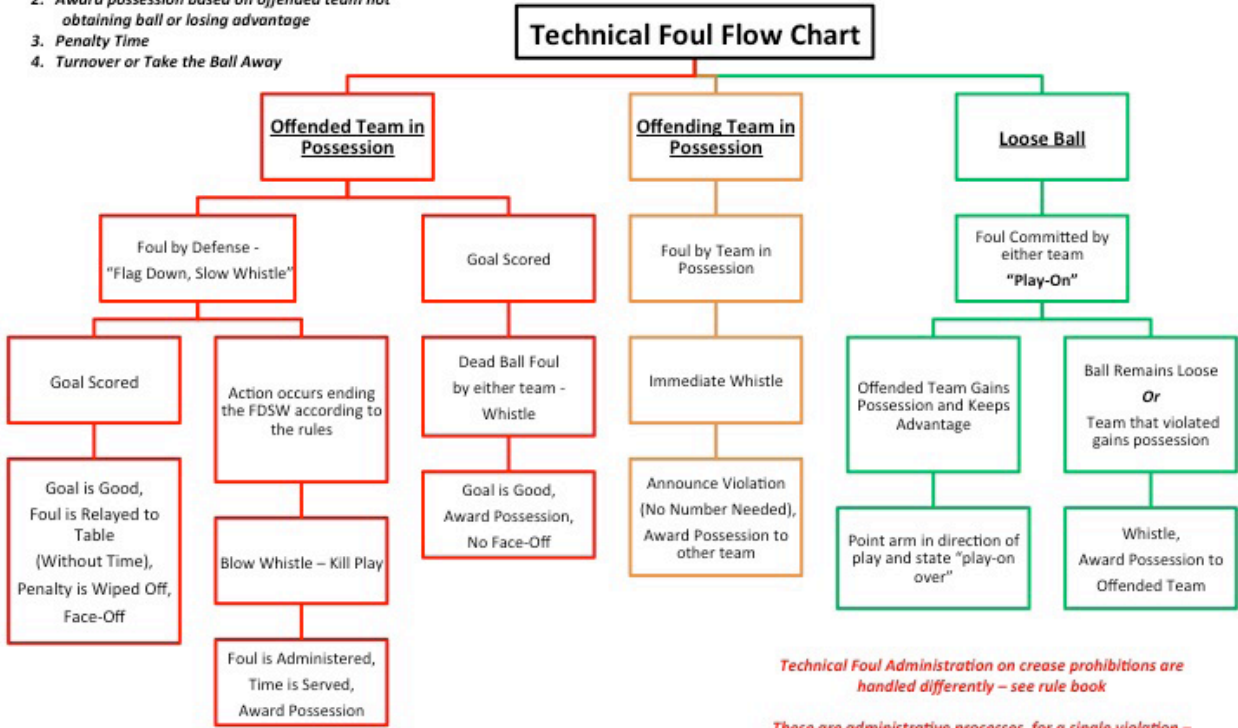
2. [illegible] obtaining ball or losing advantage
3. Penalty Time
4. Turnover or Take the Ball Away

Technical Foul Flow Chart

Offended Team in Possession

Offending Team in Possession

Loose Ball

Foul by Defense - "Flag Down, Slow Whistle"

Goal Scored

Foul by Team in Possession

Foul Committed by either team "Play-On"

Goal Scored

Action occurs ending the FDSW according to the rules

Dead Ball Foul by either team - Whistle

Immediate Whistle

Offended Team Gains Possession and Keeps Advantage

Ball Remains Loose Or Team that violated gains possession

Goal is Good, Foul is Relayed to Table (Without Time), Penalty is Wiped Off, Face-Off

Blow Whistle – Kill Play

Goal is Good, Award Possession, No Face-Off

Announce Violation (No Number Needed), Award Possession to other team

Point arm in direction of play and state "play-on over"

Whistle, Award Possession to Offended Team

Foul is Administered, Time is Served, Award Possession

Technical Foul Administration on crease prohibitions are handled differently – see rule book

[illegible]